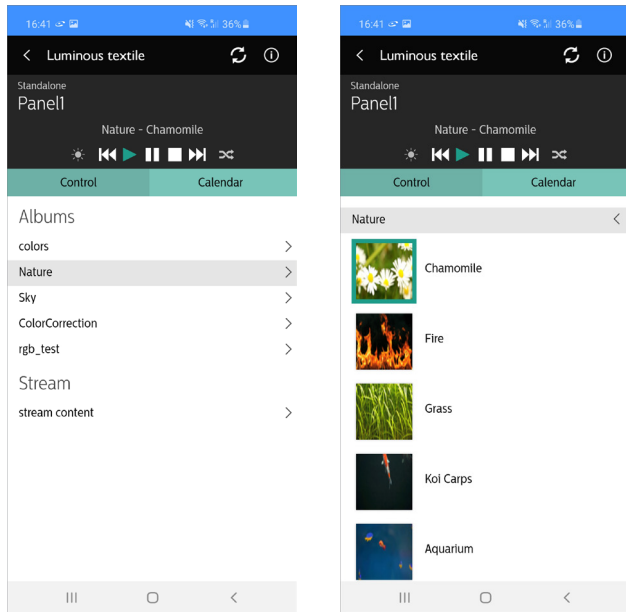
16:41 36%

Luminous textile

Standalone
Panel1

Nature - Chamomile

Control | Calendar

Albums
colors
Nature
Sky
ColorCorrection
rgb_test

Stream
stream content

16:41 36%

Luminous textile

Standalone
Panel1

Nature - Chamomile

Control | Calendar

Nature

Chamomile
Fire
Grass
Koi Carps
Aquarium